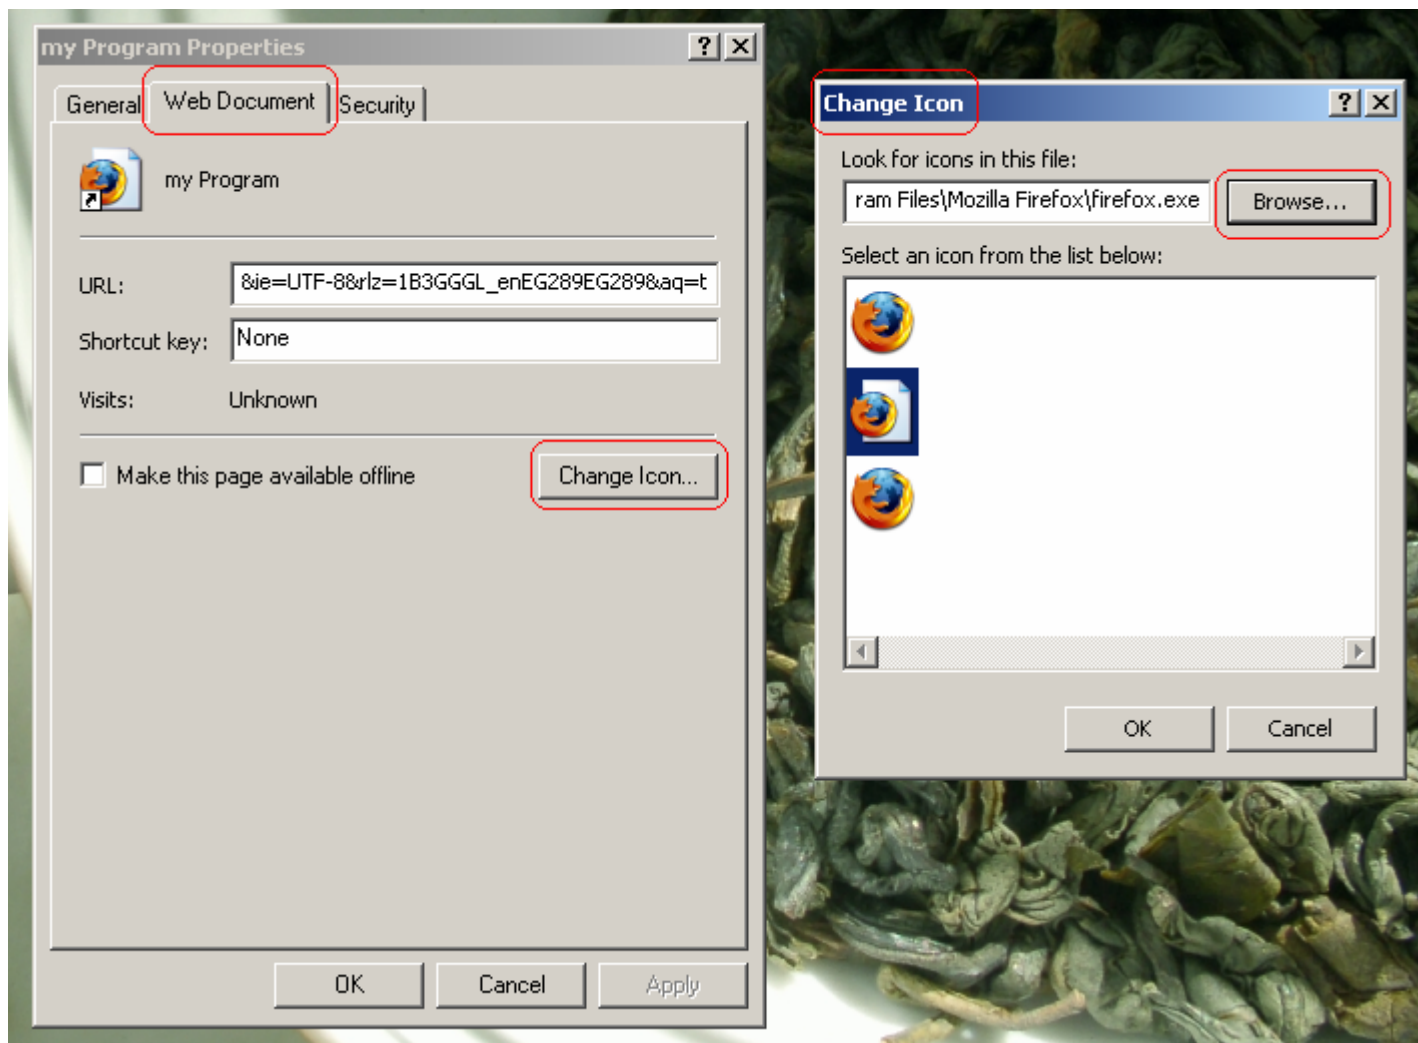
my Program Properties

?

General

Web Document

Security

my Program

URL:

&ie=UTF-8&rlz=1B3GGGL_enEG289EG289&aq=t

Shortcut key:

None

Visits:

Unknown

Make this page available offline

Change Icon...

OK

Cancel

Apply

Change Icon

?

Look for icons in this file:

ram Files\Mozilla Firefox\firefox.exe

Browse...

Select an icon from the list below:

OK

Cancel